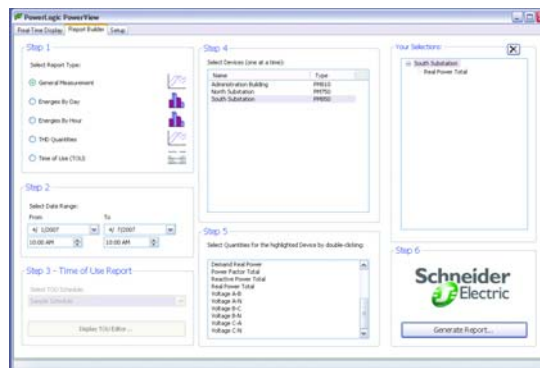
PowerLogic PowerView

Real Time Display | Report Builder | Setup

Step 1

Select Report Type:

General Measurement

Energies By Day

Energies By Hour

THD Quantities

Time of Use (TOU)

Step 2

Select Date Range:

From

To

4/ 1/2007

4/ 7/2007

10:00 AM

10:00 AM

Step 3 - Time of Use Report

Select TOU Schedule:

Sample Schedule

Display TOU Editor...

Step 4

Select Devices (one at a time):

| Name | Type |
|---|---|
| Administration Building | PM810 |
| North Substation | PM750 |
| South Substation | PM850 |

Step 5

Select Quantities for the highlighted Device by double-clicking:

Demand Real Power
Power Factor Total
Reactive Power Total
Real Power Total
Voltage A-B
Voltage A-N
Voltage B-C
Voltage B-N
Voltage C-A
Voltage C-N

Your Selections:

South Substation
Real Power Total

Step 6

Schneider Electric

Generate Report...